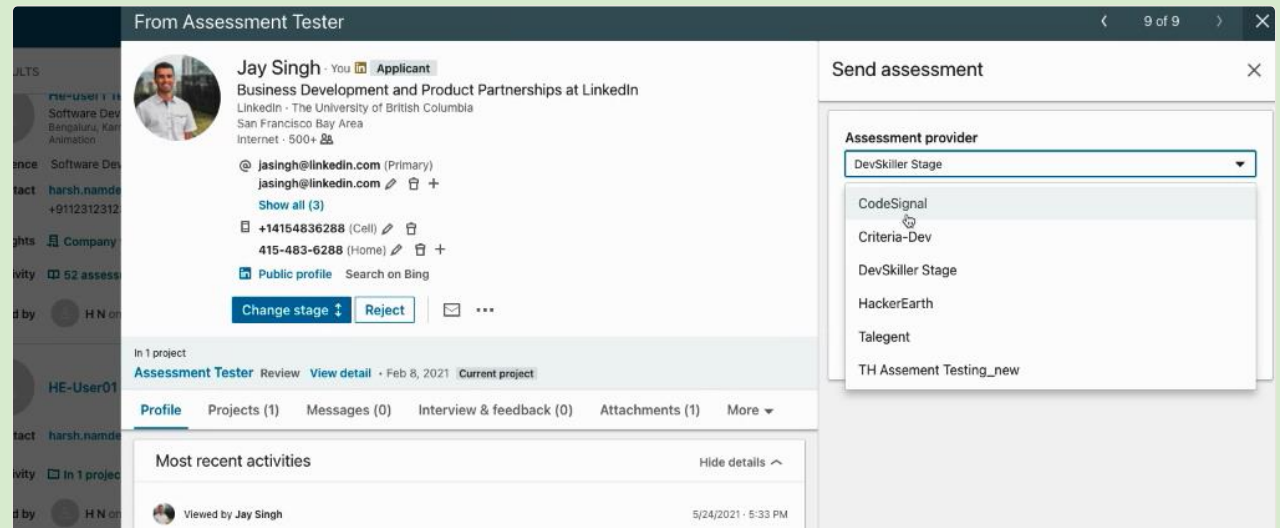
From Assessment Tester

9 of 9

ULTS
HE-User1
Software Dev
Bengaluru, Kar
Animation
ence Software Dev
tact harsh.namde
+9112312312
ghts Company
ivity 52 assess
d by HN
HE-User01
tact harsh.namde
ivity In 1 projec
d by HN

Jay Singh · You Applicant
Business Development and Product Partnerships at LinkedIn
LinkedIn · The University of British Columbia
San Francisco Bay Area
Internet · 500+

@ jasingh@linkedin.com (Primary)
jasingh@linkedin.com
Show all (3)
+14154836288 (Cell)
415-483-6288 (Home)
Public profile Search on Bing

Change stage
Reject

In 1 project
Assessment Tester Review View detail · Feb 8, 2021 Current project

Profile Projects (1) Messages (0) Interview & feedback (0) Attachments (1) More

Most recent activities
Hide details

Viewed by Jay Singh
5/24/2021 · 5:33 PM

Send assessment

Assessment provider
DevSkiller Stage
CodeSignal
Criteria-Dev
DevSkiller Stage
HackerEarth
Talegent
TH Assement Testing_new